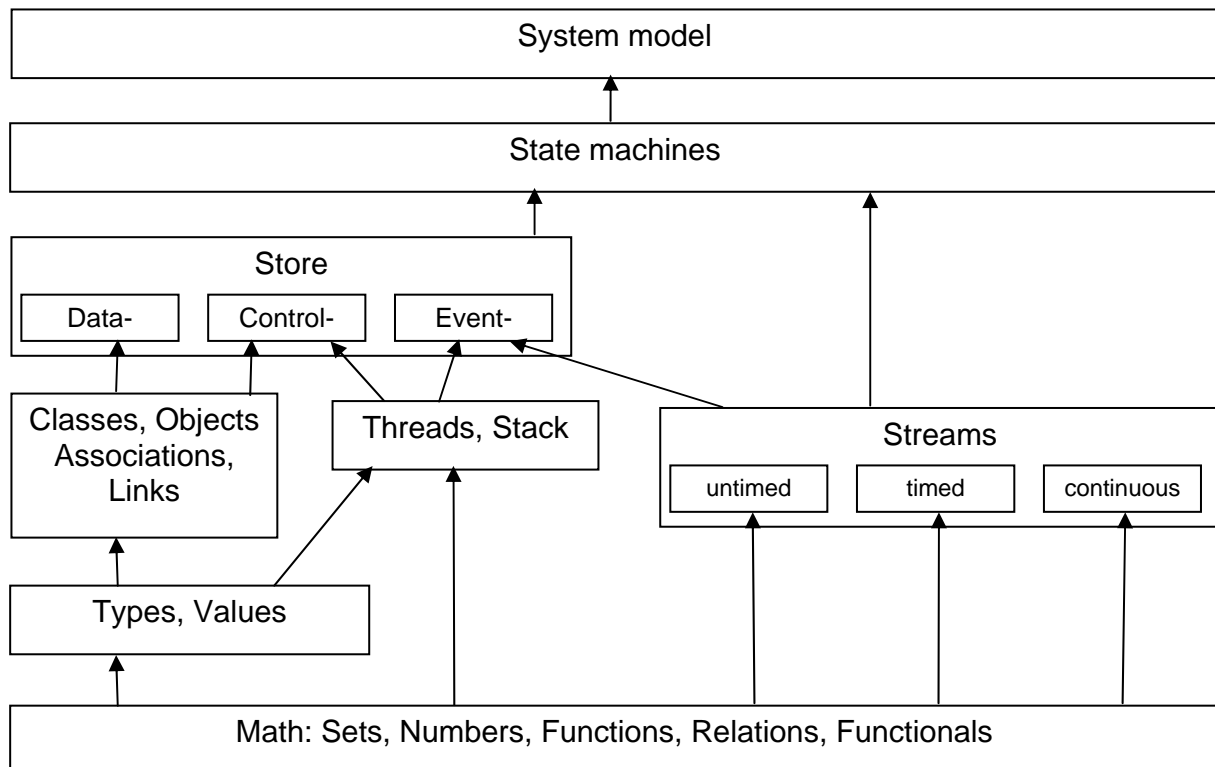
System model

State machines

Store

Data-

Control-

Event-

Classes, Objects Associations, Links

Threads, Stack

Streams

untimed

timed

continuous

Types, Values

Math: Sets, Numbers, Functions, Relations, Functionals